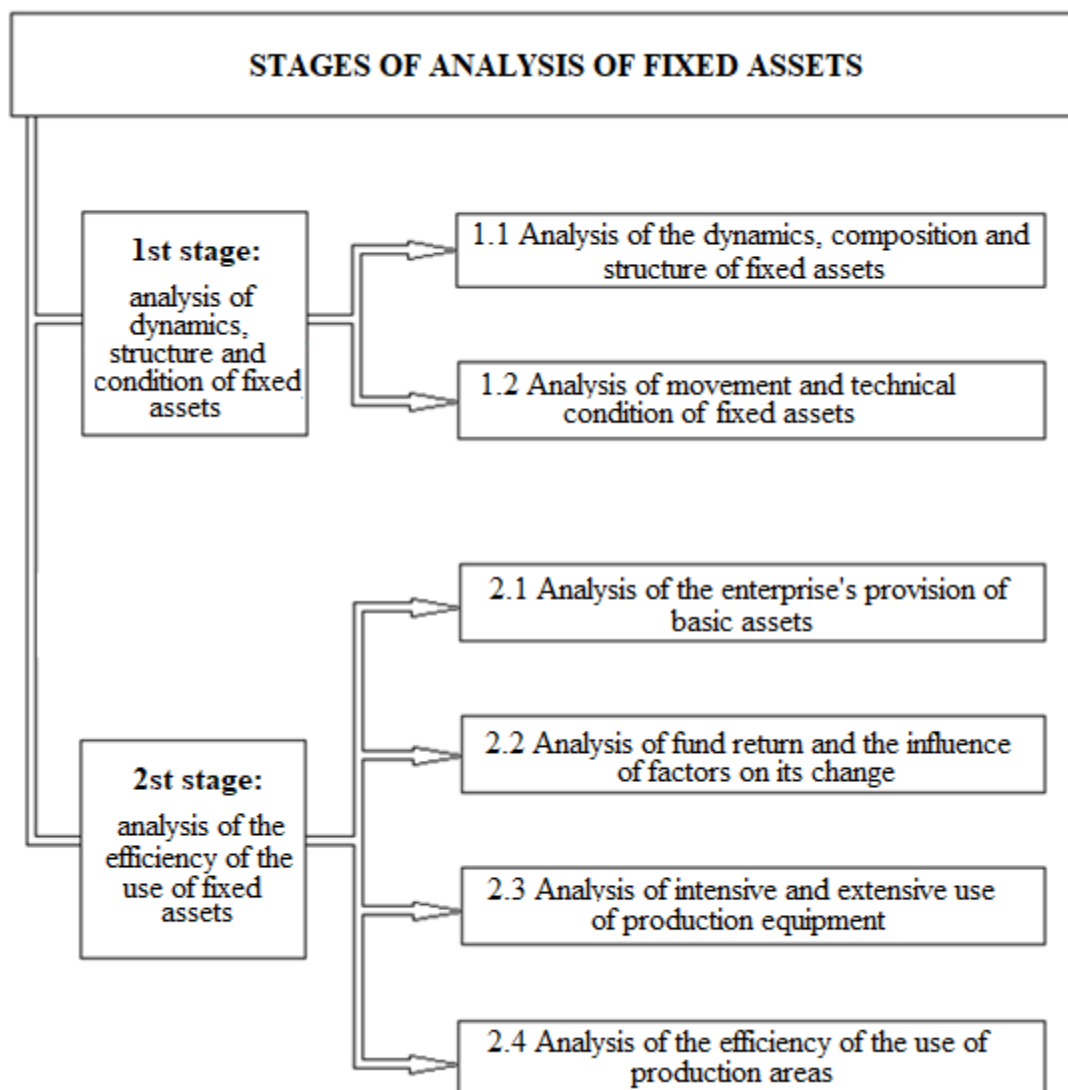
STAGES OF ANALYSIS OF FIXED ASSETS

1st stage:
analysis of dynamics, structure and condition of fixed assets

1.1 Analysis of the dynamics, composition and structure of fixed assets

1.2 Analysis of movement and technical condition of fixed assets

2st stage:
analysis of the efficiency of the use of fixed assets

2.1 Analysis of the enterprise's provision of basic assets

2.2 Analysis of fund return and the influence of factors on its change

2.3 Analysis of intensive and extensive use of production equipment

2.4 Analysis of the efficiency of the use of production areas